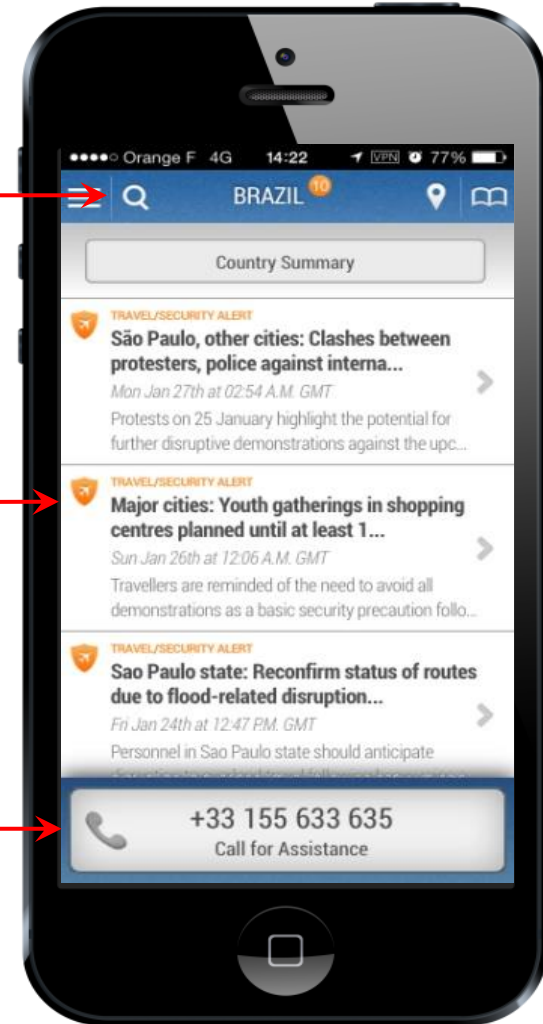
●●●●○ Orange F 4G 14:22 VPN 77%

BRAZIL 10

Country Summary

TRAVEL/SECURITY ALERT
São Paulo, other cities: Clashes between protesters, police against interna...
Mon Jan 27th at 02:54 A.M. GMT
Protests on 25 January highlight the potential for further disruptive demonstrations against the upc...

TRAVEL/SECURITY ALERT
Major cities: Youth gatherings in shopping centres planned until at least 1...
Sun Jan 26th at 12:06 A.M. GMT
Travellers are reminded of the need to avoid all demonstrations as a basic security precaution follo...

TRAVEL/SECURITY ALERT
Sao Paulo state: Reconfirm status of routes due to flood-related disruption...
Fri Jan 24th at 12:47 P.M. GMT
Personnel in Sao Paulo state should anticipate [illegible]

+33 155 633 635
Call for Assistance